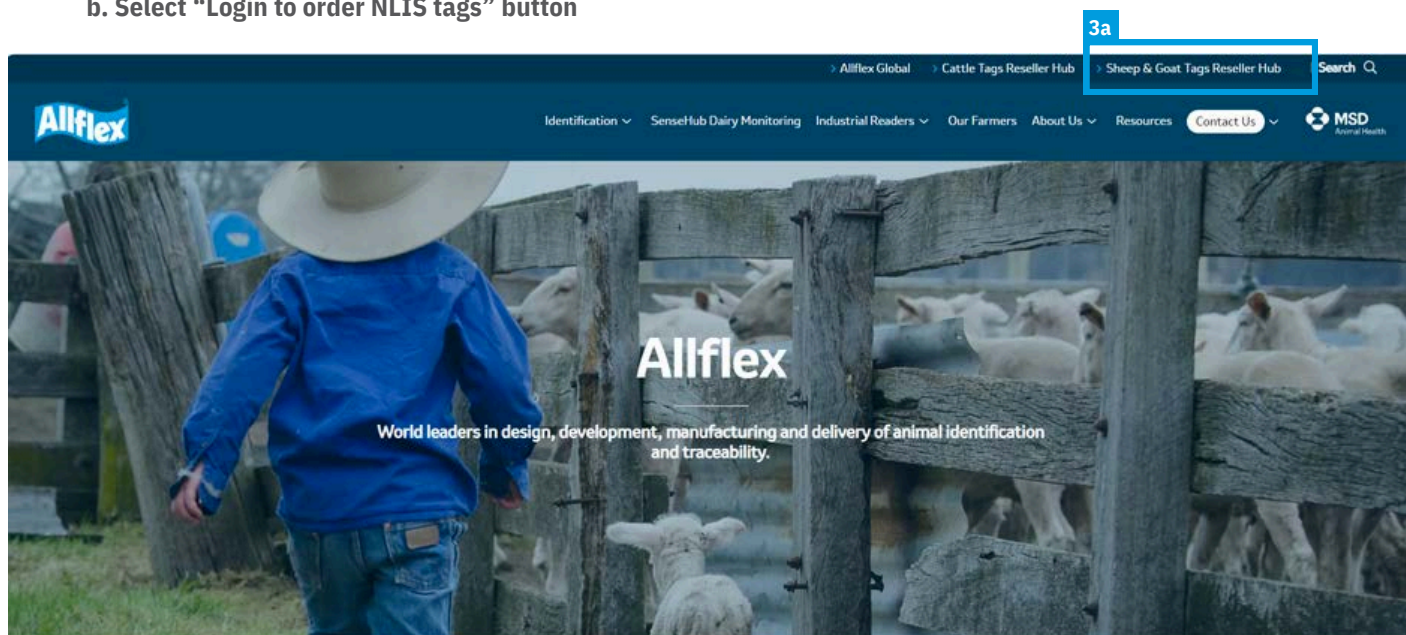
b. Select "Login to order NLIS tags" button

3a

› Allflex Global › Cattle Tags Reseller Hub › Sheep & Goat Tags Reseller Hub Search

Allflex

Identification SenseHub Dairy Monitoring Industrial Readers Our Farmers About Us Resources Contact Us

MSD Animal Health

Allflex

World leaders in design, development, manufacturing and delivery of animal identification and traceability.